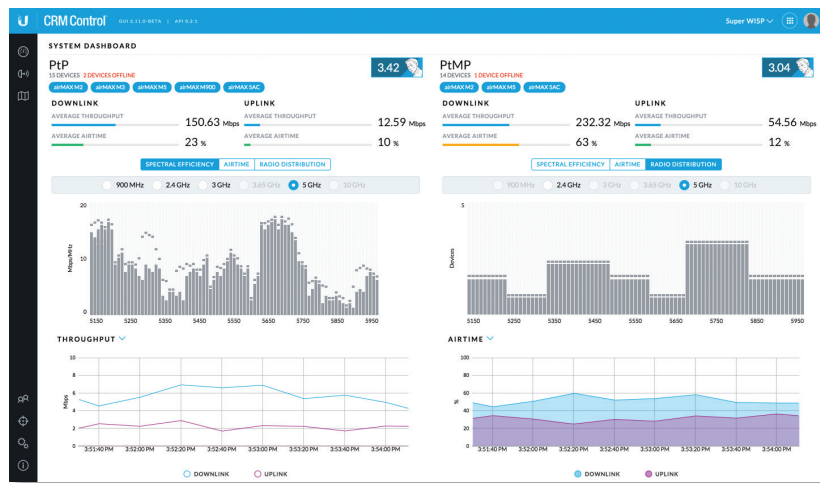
CRM Control GUI 1.11.0-BETA | API 0.2.1

Super WISP

SYSTEM DASHBOARD

PtP
15 DEVICES 2 DEVICES OFFLINE
airMAX M2 airMAX M3 airMAX M5 airMAX M900 airMAX SAC

3.42

DOWNLINK
AVERAGE THROUGHPUT 150.63 Mbps
AVERAGE AIRTIME 23 %

UPLINK
AVERAGE THROUGHPUT 12.59 Mbps
AVERAGE AIRTIME 10 %

SPECTRAL EFFICIENCY AIRTIME RADIO DISTRIBUTION

900 MHz 2.4 GHz 3 GHz 3.65 GHz 5 GHz 10 GHz

20
10
0
Mbps/MHz
5150 5250 5350 5450 5550 5650 5750 5850 5950

THROUGHPUT

10
8
6
4
2
0
Mbps
3:51:40 PM 3:52:00 PM 3:52:20 PM 3:52:40 PM 3:53:00 PM 3:53:20 PM 3:53:40 PM 3:54:00 PM

DOWNLINK UPLINK

PtMP
14 DEVICES 1 DEVICE OFFLINE
airMAX M2 airMAX M5 airMAX SAC

3.04

DOWNLINK
AVERAGE THROUGHPUT 232.32 Mbps
AVERAGE AIRTIME 63 %

UPLINK
AVERAGE THROUGHPUT 54.56 Mbps
AVERAGE AIRTIME 12 %

SPECTRAL EFFICIENCY AIRTIME RADIO DISTRIBUTION

900 MHz 2.4 GHz 3 GHz 3.65 GHz 5 GHz 10 GHz

5
Devices
5150 5250 5350 5450 5550 5650 5750 5850 5950

AIRTIME

100
80
60
40
20
0
%
3:51:40 PM 3:52:00 PM 3:52:20 PM 3:52:40 PM 3:53:00 PM 3:53:20 PM 3:53:40 PM 3:54:00 PM

DOWNLINK UPLINK